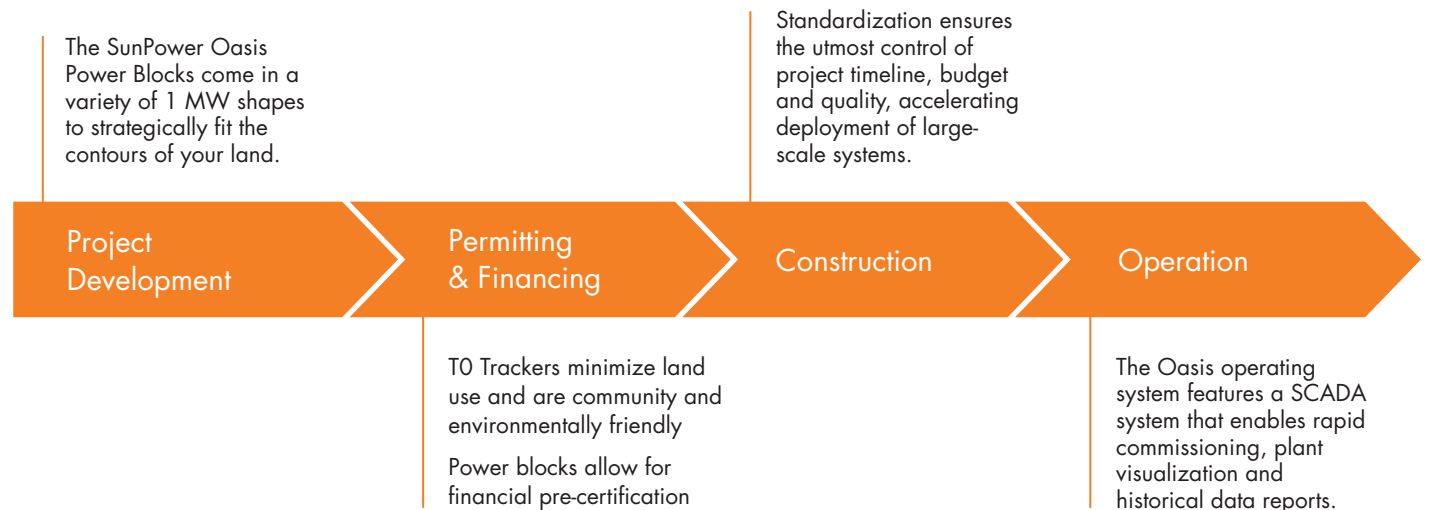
The SunPower Oasis Power Blocks come in a variety of 1 MW shapes to strategically fit the contours of your land.

Standardization ensures the utmost control of project timeline, budget and quality, accelerating deployment of large-scale systems.

Project Development

Permitting & Financing

Construction

Operation

T0 Trackers minimize land use and are community and environmentally friendly

Power blocks allow for financial pre-certification

The Oasis operating system features a SCADA system that enables rapid commissioning, plant visualization and historical data reports.